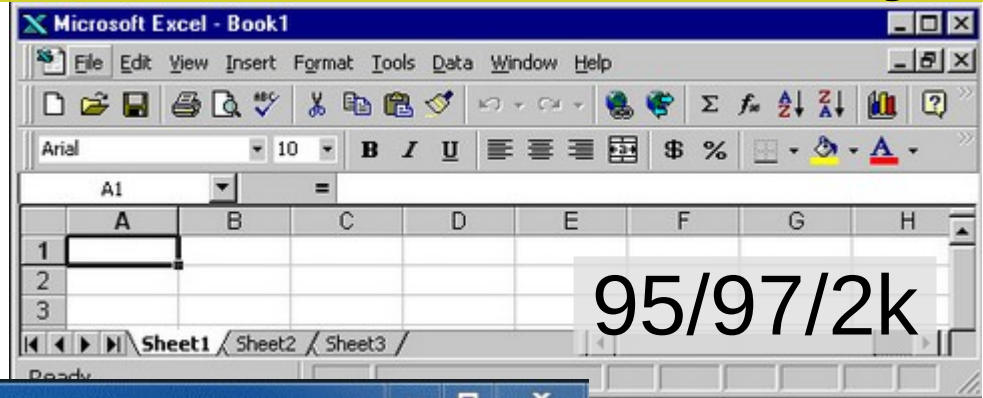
Microsoft Excel - Book1

File Edit View Insert Format Tools Data Window Help

Arial 10 B I U $ %

A1 =

| | A | B | C | D | E | F | G | H |
|---|---|---|---|---|---|---|---|---|
| 1 | | | | | | | | |
| 2 | | | | | | | | |
| 3 | | | | | | | | |

95/97/2k

Sheet1 Sheet2 Sheet3

Ready